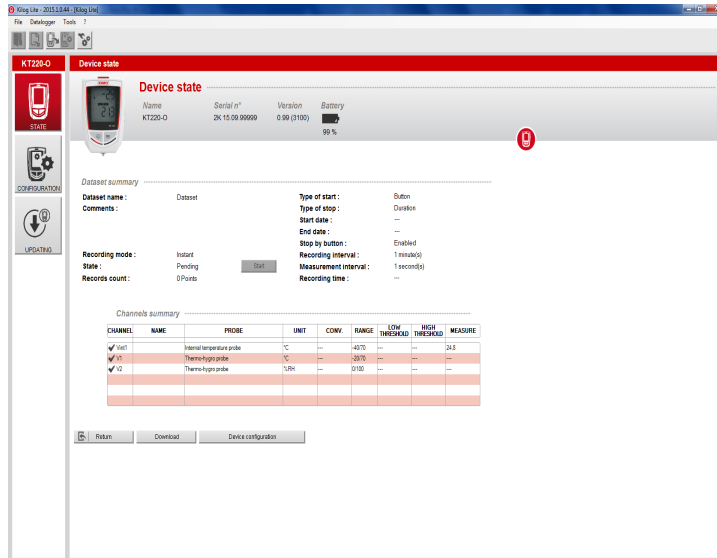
Kilog Lite - 2015.1.0.44 - [Kilog Lite]

File Datalogger Tools ?

KT220-O

STATE

CONFIGURATION

UPDATING

Device state

Device state

| Name | Serial n° | Version | Battery |
|---|---|---|---|
| KT220-O | 2K 15.09.99999 | 0.99 (3100) | 99 % |

Dataset summary

Dataset name : Dataset
Comments :

Recording mode : Instant
State : Pending
Start
Records count : 0 Points

Type of start : Button
Type of stop : Duration
Start date : ---
End date : ---
Stop by button : Enabled
Recording interval : 1 minute(s)
Measurement interval : 1 second(s)
Recording time : ---

Channels summary

| CHANNEL | NAME | PROBE | UNIT | CONV. | RANGE | LOW THRESHOLD | HIGH THRESHOLD | MEASURE |
|---|---|---|---|---|---|---|---|---|
| Vint1 | | Internal temperature probe | °C | --- | -40/70 | --- | --- | 24.8 |
| V1 | | Thermo-hygro probe | °C | --- | -20/70 | --- | --- | --- |
| V2 | | Thermo-hygro probe | %RH | --- | 0/100 | --- | --- | --- |

Return   Download   Device configuration